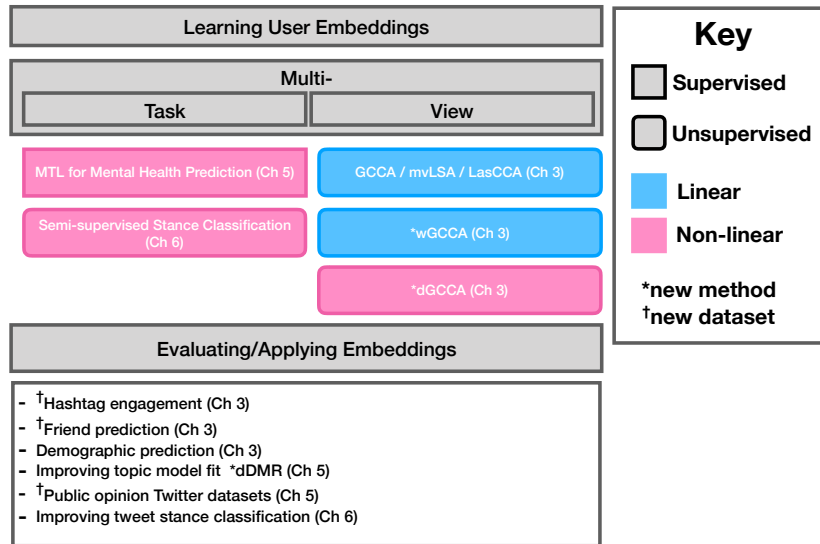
Learning User Embeddings

Multi-

Task

View

MTL for Mental Health Prediction (Ch 5)

Semi-supervised Stance Classification (Ch 6)

GCCA / mvLSA / LasCCA (Ch 3)

*wGCCA (Ch 3)

*dGCCA (Ch 3)

Evaluating/Applying Embeddings

- †Hashtag engagement (Ch 3)
- †Friend prediction (Ch 3)
- Demographic prediction (Ch 3)
- Improving topic model fit *dDMR (Ch 5)
- †Public opinion Twitter datasets (Ch 5)
- Improving tweet stance classification (Ch 6)

Key

Supervised

Unsupervised

Linear

Non-linear

*new method
†new dataset